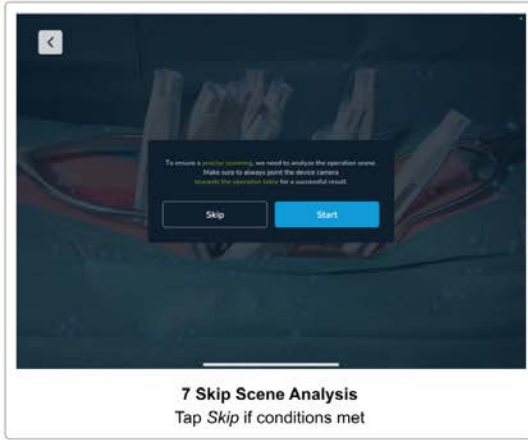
To ensure a precise scanning, we need to analyze the operation scene. Make sure to always point the device camera towards the operation table for a successful result.

Skip

Start

7 Skip Scene Analysis
Tap Skip if conditions met